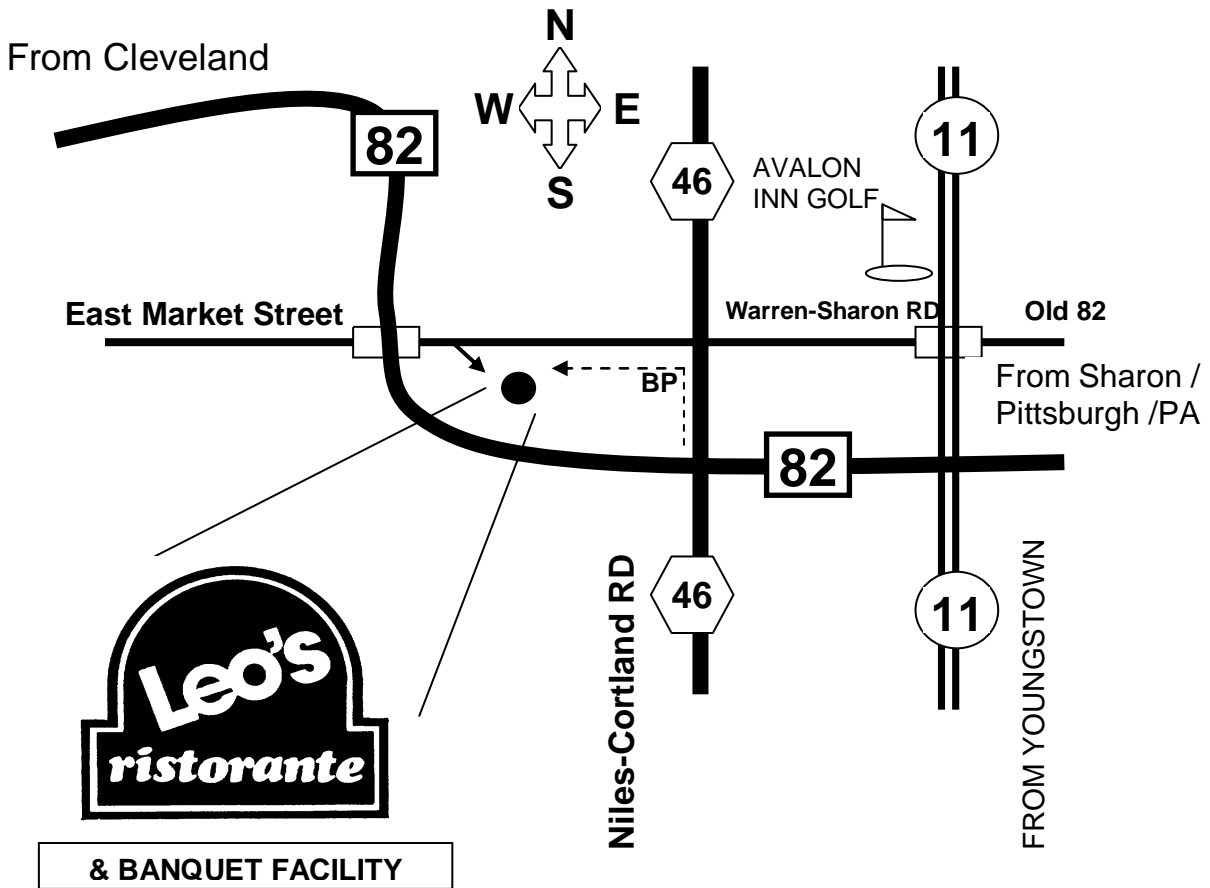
From Cleveland

N
W
E
S

82

46

11

AVALON INN GOLF

East Market Street

Warren-Sharon RD

Old 82

BP

From Sharon / Pittsburgh /PA

82

46

11

Niles-Cortland RD

FROM YOUNGSTOWN

Leo's
ristorante

& BANQUET FACILITY